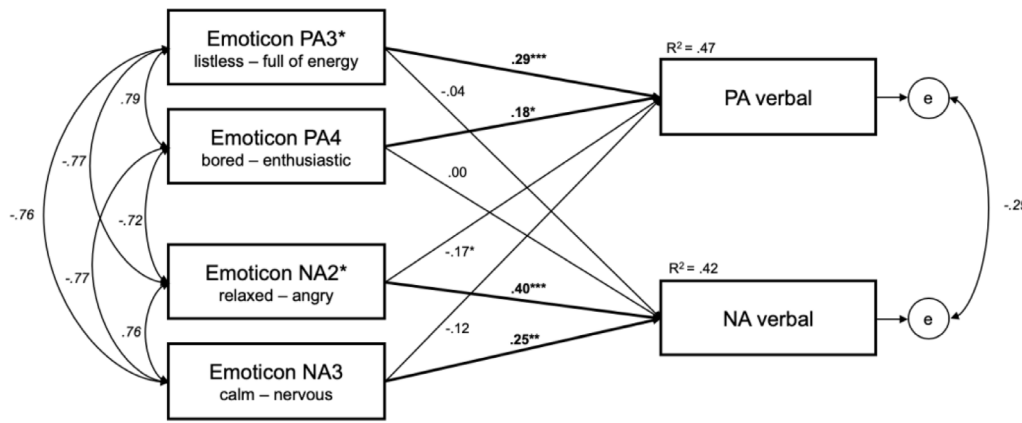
Emoticon PA3*
listless – full of energy

Emoticon PA4
bored – enthusiastic

Emoticon NA2*
relaxed – angry

Emoticon NA3
calm – nervous

.79

-.77

-.72

-.76

-.77

.76

.29***

-.04

.18*

.00

-.17*

.40***

-.12

.25**

$R^2$ = .47

PA verbal

$R^2$ = .42

NA verbal

e

e

-.2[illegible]